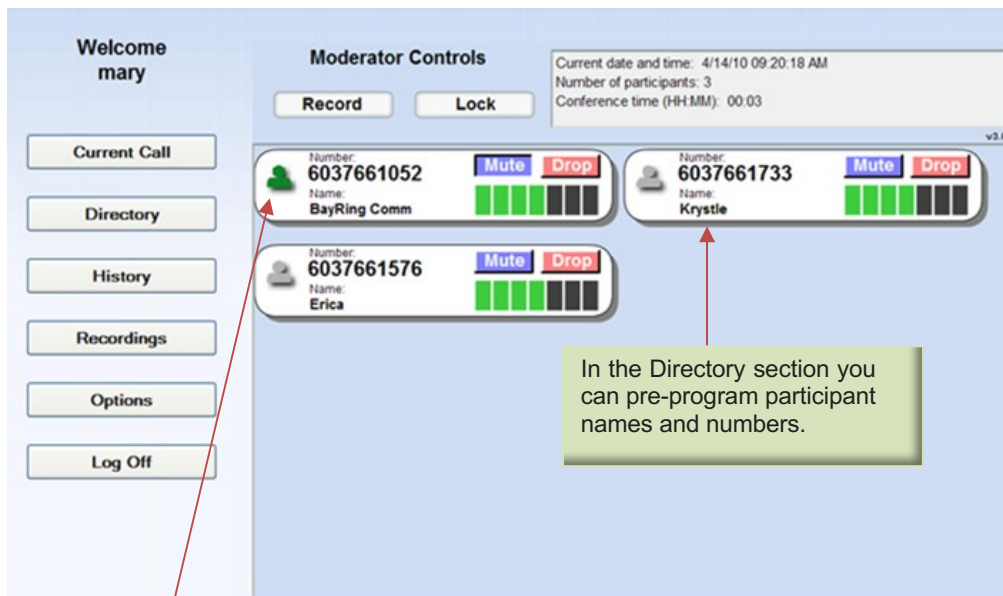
Welcome
mary

Current Call

Directory

History

Recordings

Options

Log Off

Moderator Controls

Record

Lock

Current date and time: 4/14/10 09:20:18 AM
Number of participants: 3
Conference time (HH:MM): 00:03

v3.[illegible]

Number:
6037661052
Name:
BayRing Comm

Mute
Drop

Number:
6037661733
Name:
Krystle

Mute
Drop

Number:
6037661576
Name:
Erica

Mute
Drop

In the Directory section you can pre-program participant names and numbers.